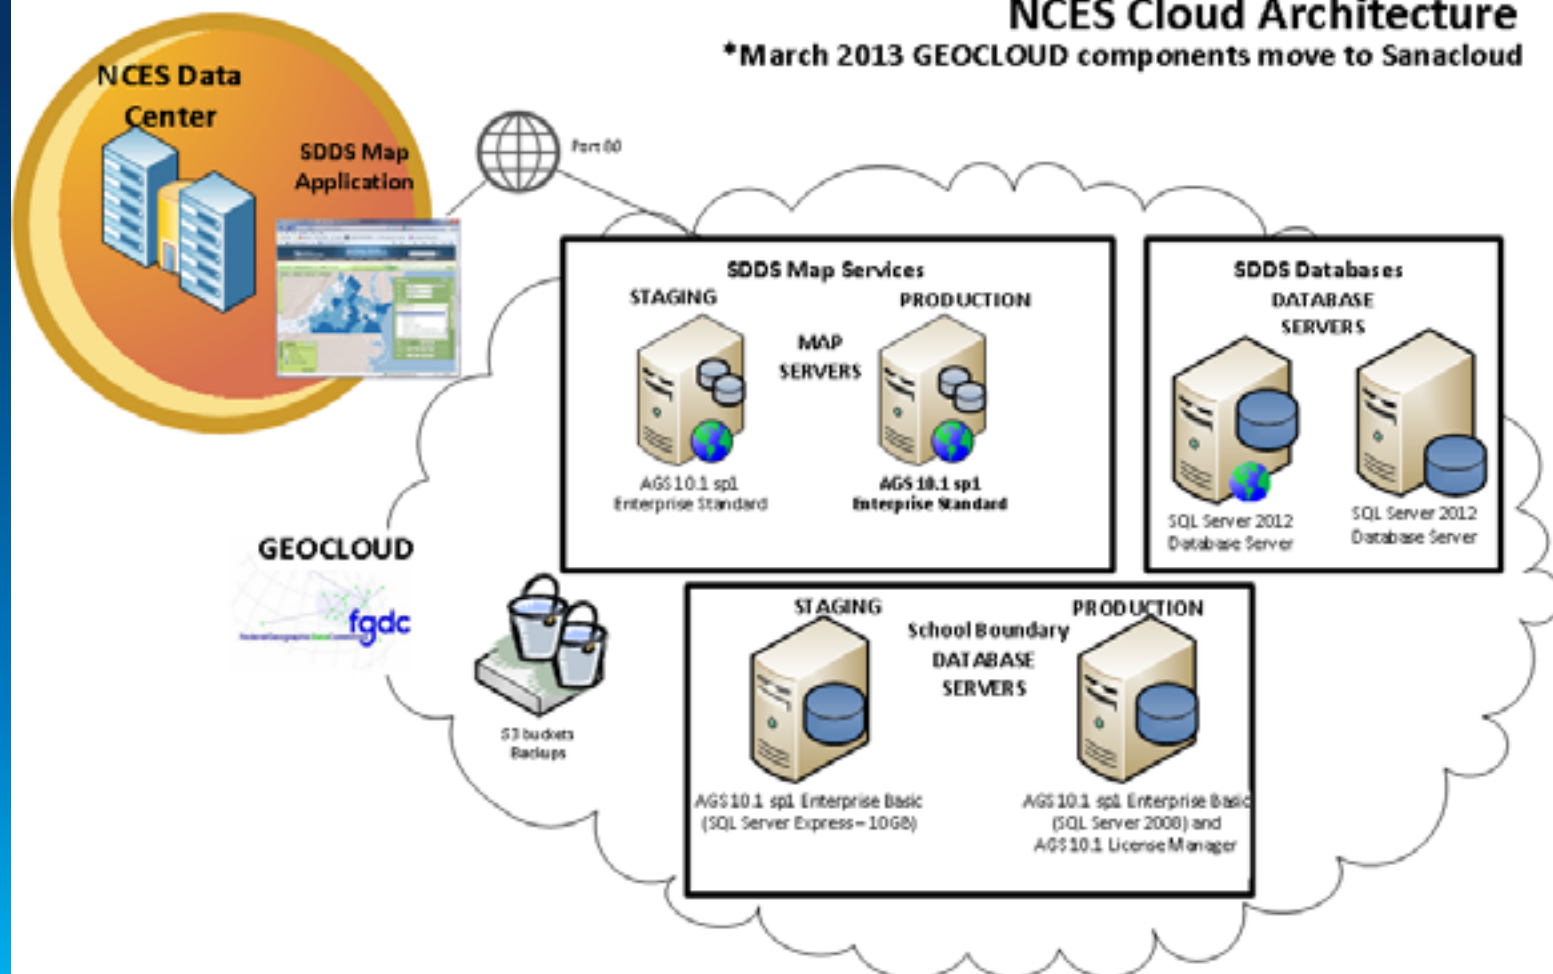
NCES Cloud Architecture
*March 2013 GEOCLOUD components move to Sanacloud

NCES Data Center

SDDS Map Application

Port 80

SDDS Map Services
STAGING
PRODUCTION
MAP SERVERS
AGS 10.1 sp1 Enterprise Standard
AGS 10.1 sp1 Enterprise Standard

SDDS Databases
DATABASE SERVERS
SQL Server 2012 Database Server
SQL Server 2012 Database Server

GEOCLOUD
fgdc

S3 buckets Backups

STAGING
School Boundary DATABASE SERVERS
PRODUCTION
AGS 10.1 sp1 Enterprise Basic (SQL Server Express – 10GB)
AGS 10.1 sp1 Enterprise Basic (SQL Server 2008) and AGS 10.1 License Manager